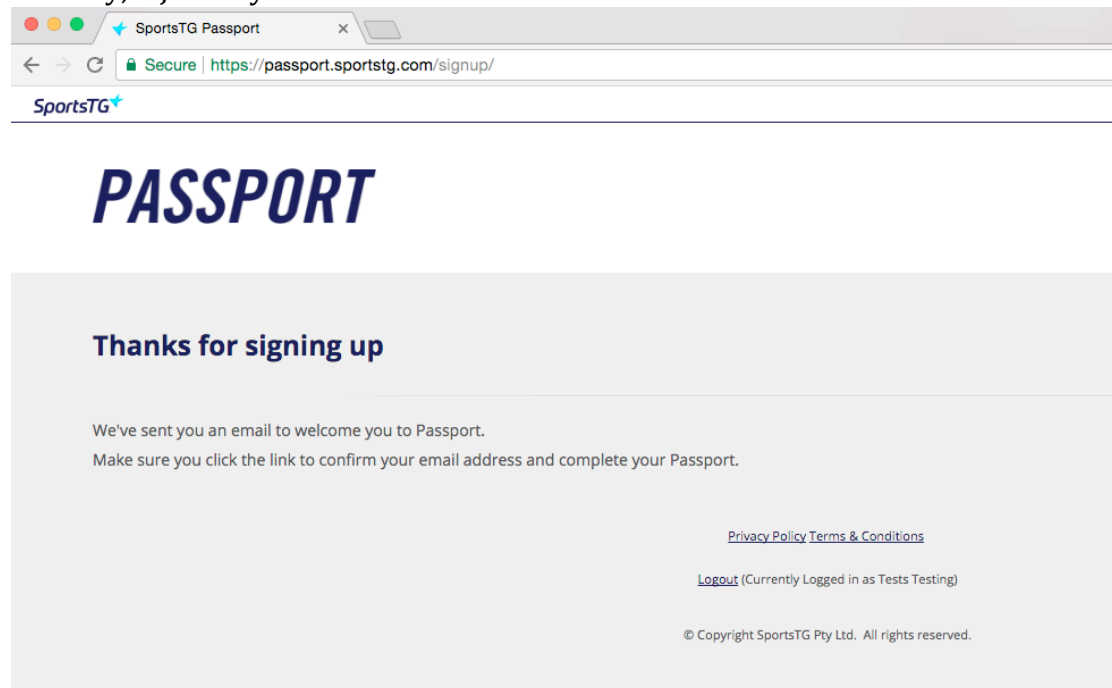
SportsTG Passport

Secure | https://passport.sportstg.com/signup/

SportsTG

PASSPORT

Thanks for signing up

We've sent you an email to welcome you to Passport.
Make sure you click the link to confirm your email address and complete your Passport.

Privacy Policy Terms & Conditions

Logout (Currently Logged in as Tests Testing)

© Copyright SportsTG Pty Ltd. All rights reserved.